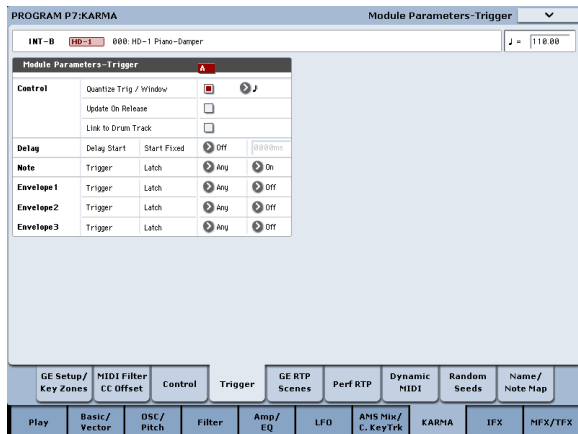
PROGRAM P7:KARMA

Module Parameters-Trigger

INT-B HD-1 000: HD-1 Piano-Damper

♩ = 110.00

Module Parameters-Trigger

A

| Control | Quantize Trig / Window | | ■ | ♪ |
|---|---|---|---|---|
| | Update On Release | | □ | |
| | Link to Drum Track | | □ | |
| Delay | Delay Start | Start Fixed | Off | 0000ms |
| Note | Trigger | Latch | Any | On |
| Envelope1 | Trigger | Latch | Any | Off |
| Envelope2 | Trigger | Latch | Any | Off |
| Envelope3 | Trigger | Latch | Any | Off |

GE Setup/ Key Zones | MIDI Filter CC Offset | Control | Trigger | GE RTP Scenes | Perf RTP | Dynamic MIDI | Random Seeds | Name/ Note Map

Play | Basic/ Vector | OSC/ Pitch | Filter | Amp/ EQ | LFO | AMS Mix/ C. KeyTrk | KARMA | IFX | MFX/TFX